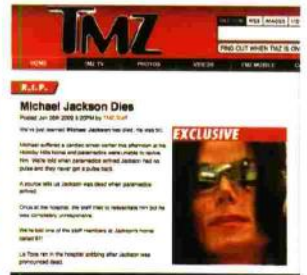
TMZ

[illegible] WEB IMAGES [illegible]

FIND OUT WHEN TMZ IS ON

HOME TMZ TV PHOTOS VIDEOS TMZ MOBILE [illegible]

R.I.P.

Michael Jackson Dies

Posted Jun 25th 2009 2:20PM by TMZ Staff

We've just learned Michael Jackson has died. He was 50.

Michael suffered a cardiac arrest earlier this afternoon at his Holmby Hills home and paramedics were unable to revive him. We're told when paramedics arrived Jackson had no pulse and they never got a pulse back.

A source tells us Jackson was dead when paramedics arrived.

Once at the hospital, the staff tried to resuscitate him but he was completely unresponsive.

We're told one of the staff members at Jackson's home called 911.

La Toya ran in the hospital sobbing after Jackson was pronounced dead.

EXCLUSIVE